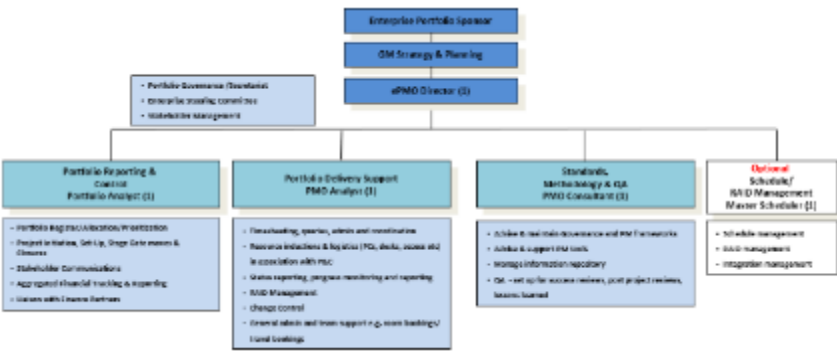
Enterprise Portfolio Sponsor

GM Strategy & Planning

ePMO Director (1)

- Portfolio Governance (Secretariat)
- Enterprise steering committee
- Stakeholder Management

Portfolio Reporting & Control
Portfolio Analyst (1)

- Portfolio Register/Allocation/Prioritisation
- Project Initiation, Set-Up, Stage Gate moves & Closures
- Stakeholder Communications
- Aggregated financial tracking & reporting
- Liaison with Finance Partners

Portfolio Delivery Support
PMO Analyst (1)

- Timesheeting, queries, admin and coordination
- Resource inductions & logistics (PCs, desks, access etc) in association with P&C
- Status reporting, progress monitoring and reporting
- RAID Management
- Change control
- General admin and team support e.g. room bookings/ travel bookings

Standards, Methodology & QA
PMO Consultant (1)

- Advise & maintain governance and PM frameworks
- Advise & support PM tools
- Manage information repository
- QA – set up/run success reviews, post project reviews, lessons learned

Optional
Schedule/
RAID Management
Master Scheduler (1)

- Schedule management
- RAID management
- Integration management